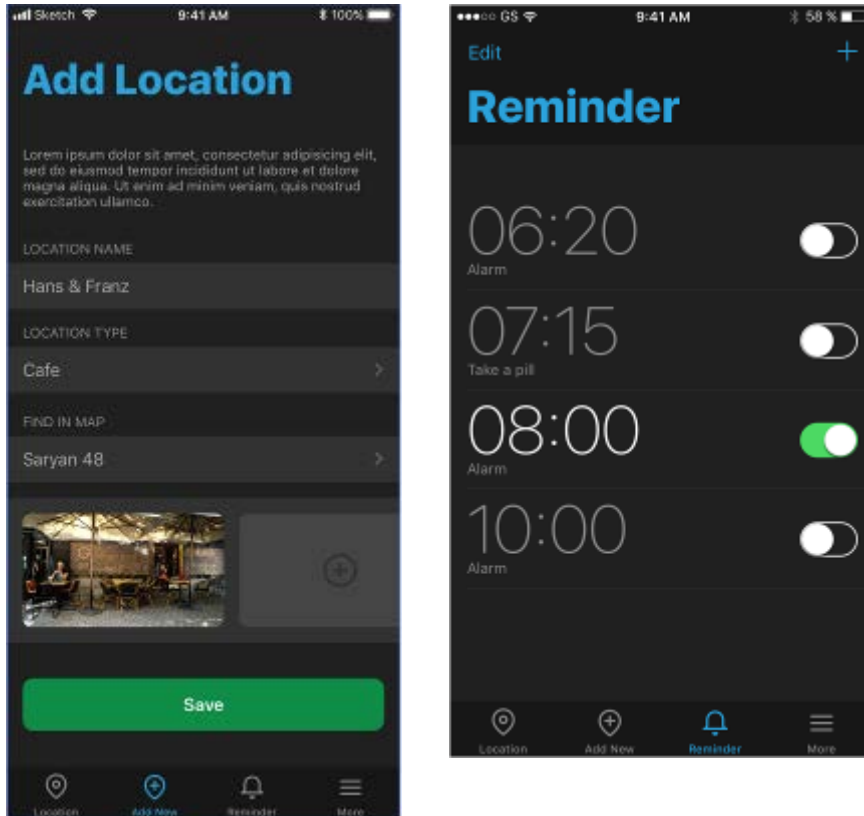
Sketch 9:41 AM 100%

Add Location

Lorem ipsum dolor sit amet, consectetur adipisicing elit, sed do eiusmod tempor incididunt ut labore et dolore magna aliqua. Ut enim ad minim veniam, quis nostrud exercitation ullamco.

LOCATION NAME

Hans & Franz

LOCATION TYPE

Cafe

FIND IN MAP

Saryan 48

Save

Location Add New Reminder More

GS 9:41 AM 58 %

Edit +

Reminder

06:20
Alarm

07:15
Take a pill

08:00
Alarm

10:00
Alarm

Location Add New Reminder More